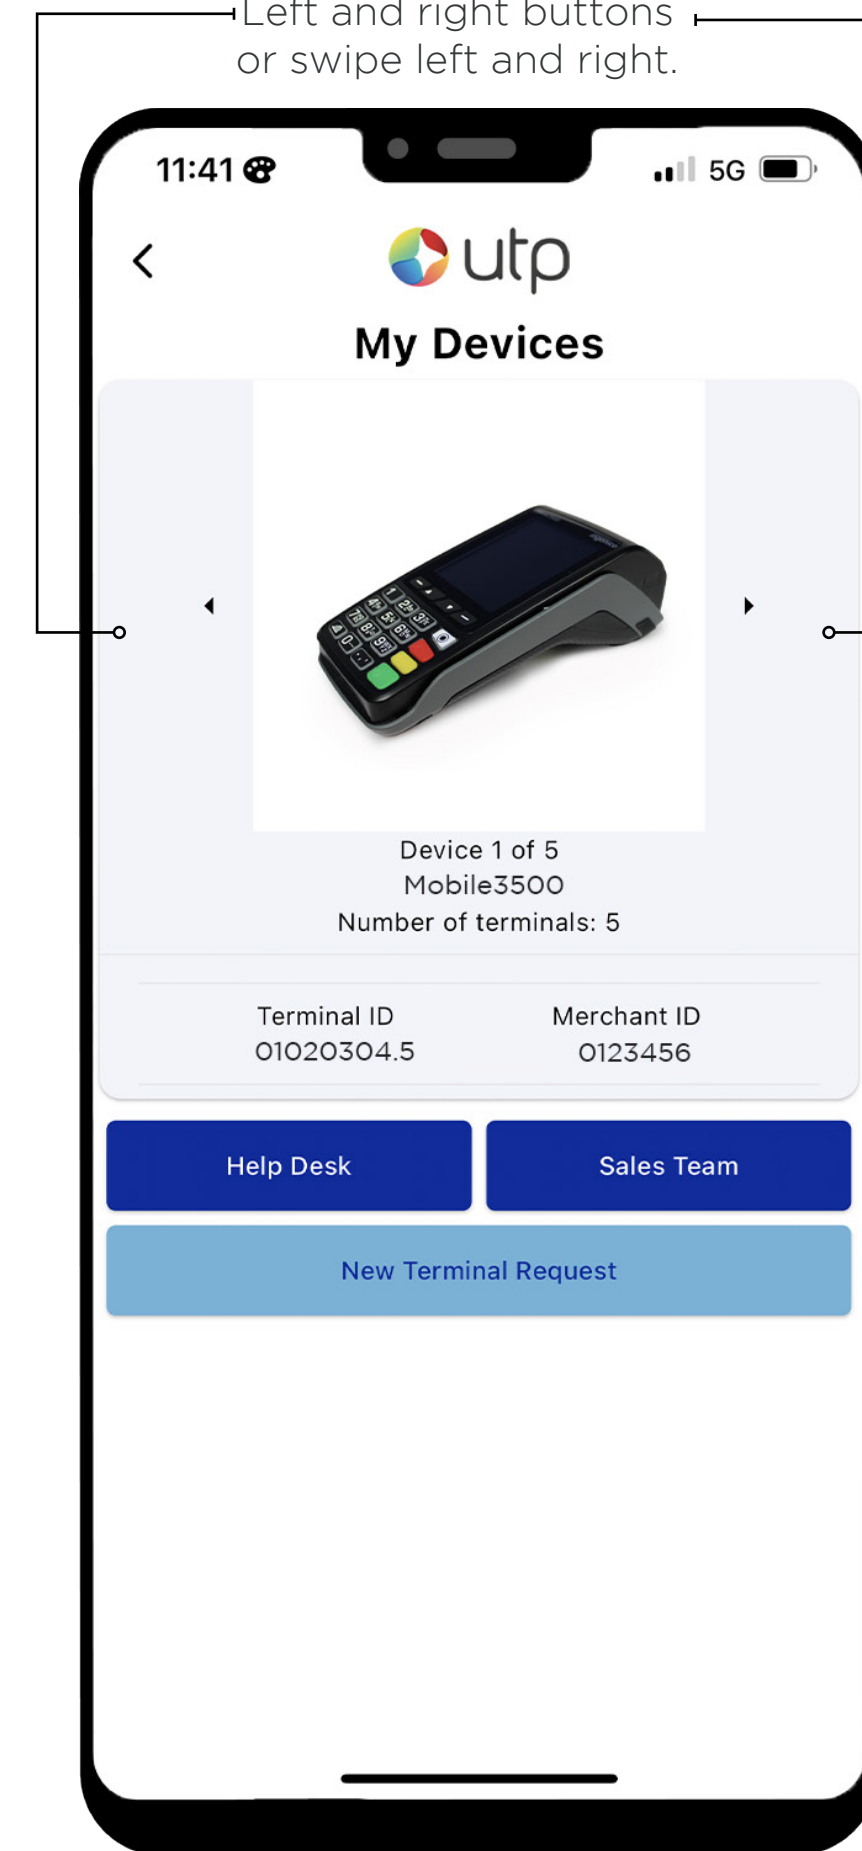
Left and right buttons or swipe left and right.

11:41

5G

utp

My Devices

Device 1 of 5
Mobile3500
Number of terminals: 5

Terminal ID
01020304.5

Merchant ID
0123456

Help Desk

Sales Team

New Terminal Request